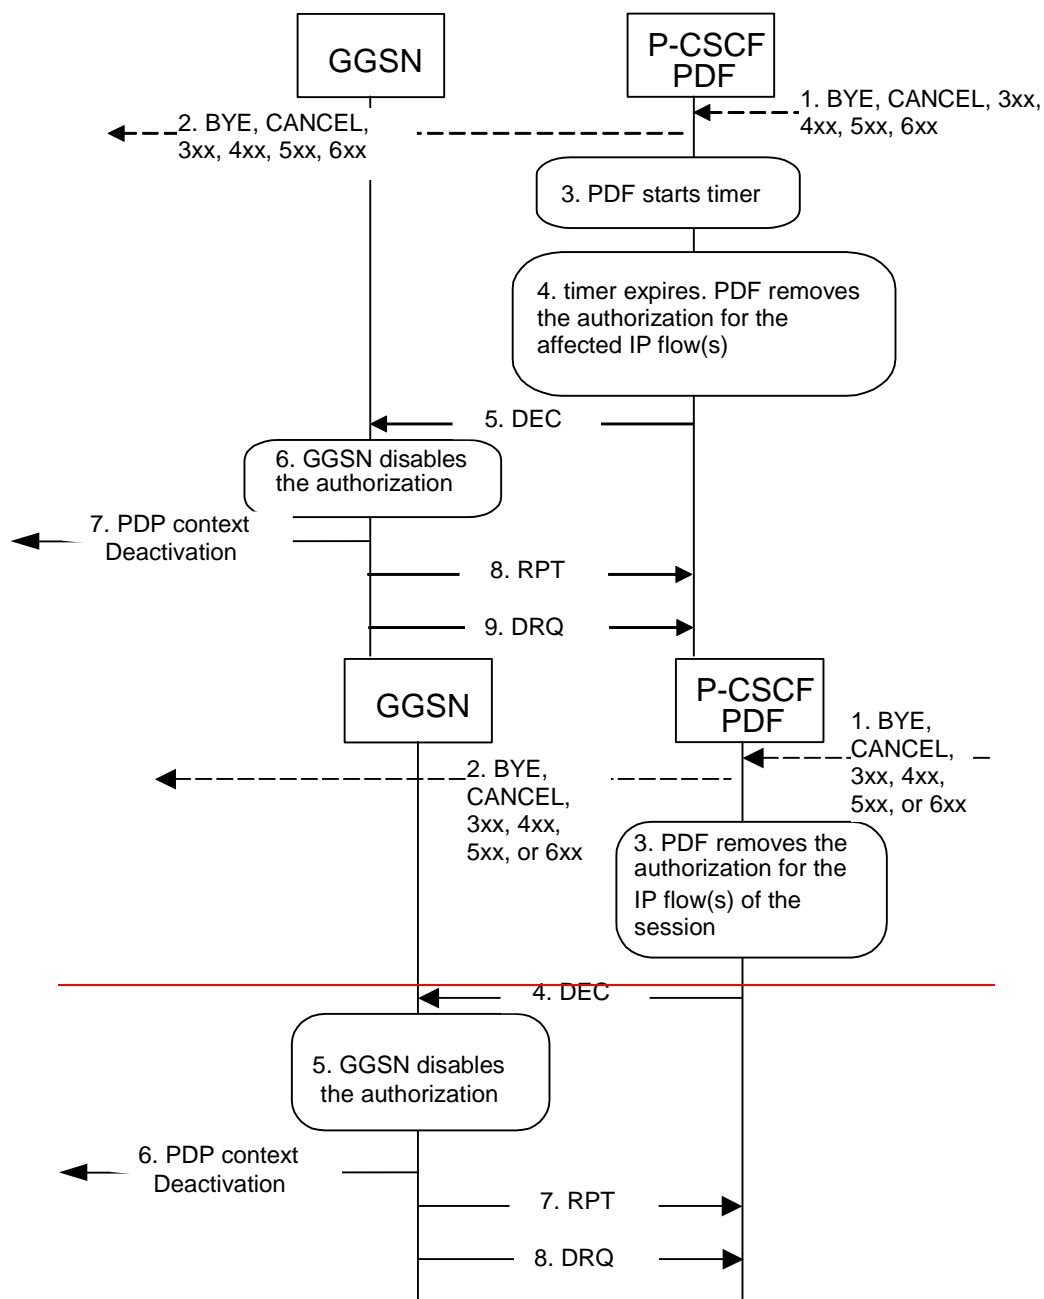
GGSN

P-CSCF PDF

1. BYE, CANCEL, 3xx, 4xx, 5xx, 6xx

2. BYE, CANCEL, 3xx, 4xx, 5xx, 6xx

3. PDF starts timer

4. timer expires. PDF removes the authorization for the affected IP flow(s)

5. DEC

6. GGSN disables the authorization

7. PDP context Deactivation

8. RPT

9. DRQ

GGSN

P-CSCF PDF

1. BYE, CANCEL, 3xx, 4xx, 5xx, or 6xx

2. BYE, CANCEL, 3xx, 4xx, 5xx, or 6xx

3. PDF removes the authorization for the IP flow(s) of the session

4. DEC

5. GGSN disables the authorization

6. PDP context Deactivation

7. RPT

8. DRQ